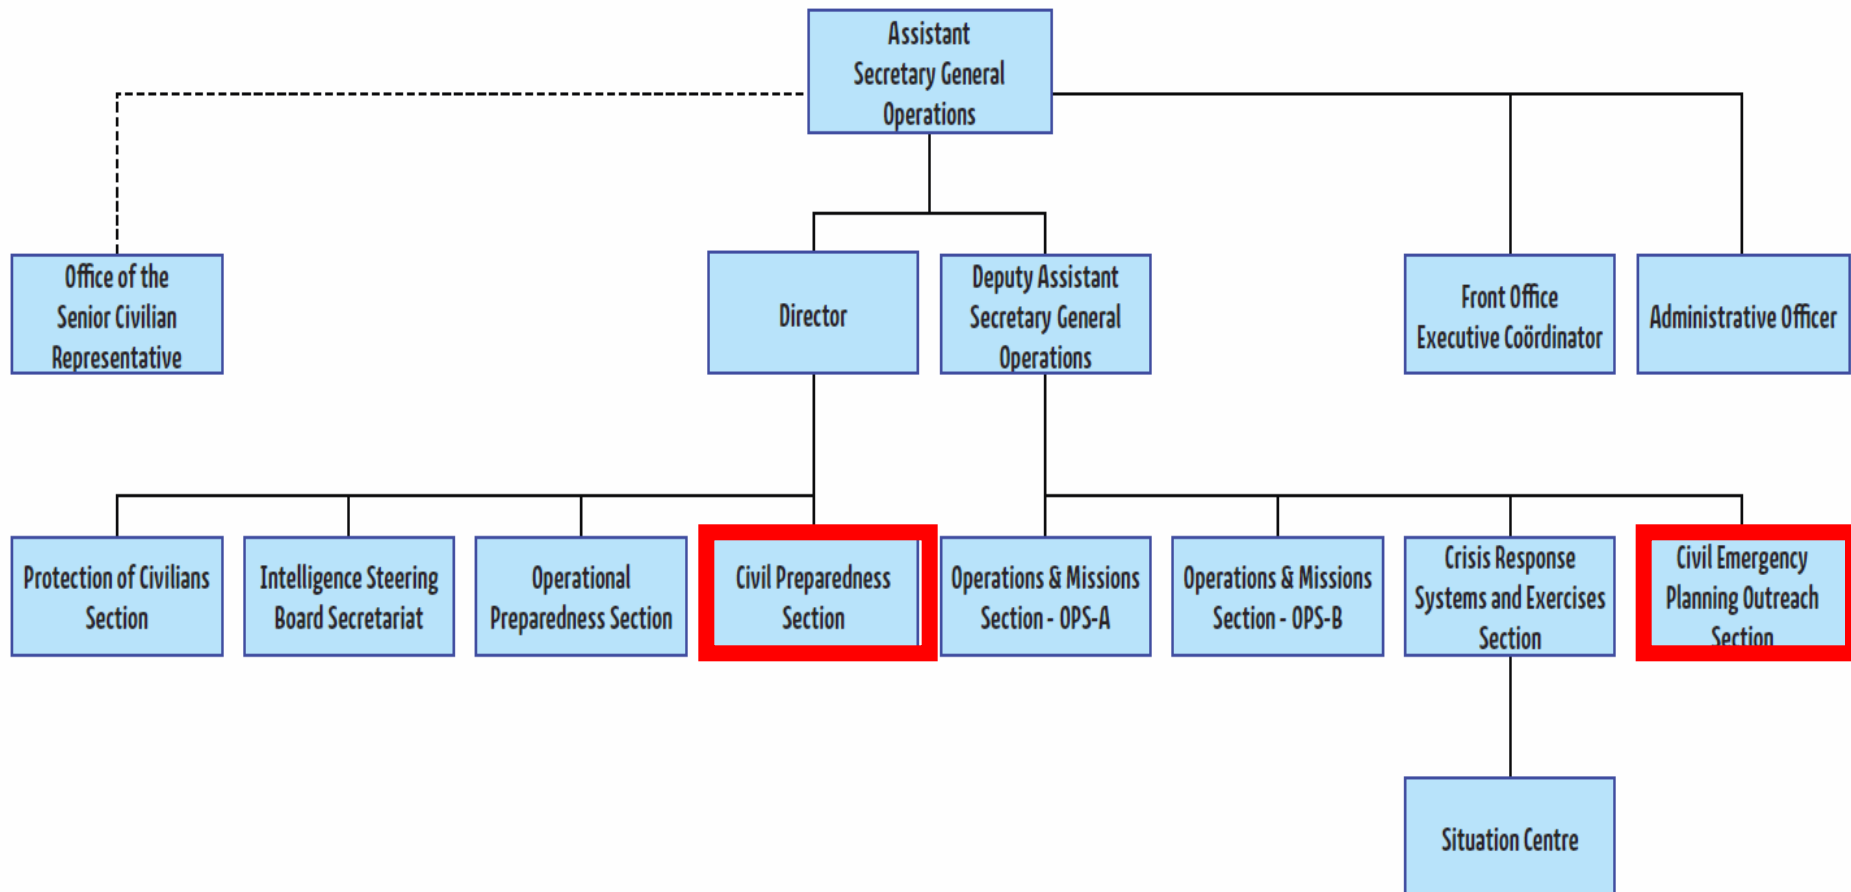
Assistant Secretary General Operations

Office of the Senior Civilian Representative

Director

Deputy Assistant Secretary General Operations

Front Office Executive Coördinator

Administrative Officer

Protection of Civilians Section

Intelligence Steering Board Secretariat

Operational Preparedness Section

Civil Preparedness Section

Operations & Missions Section - OPS-A

Operations & Missions Section - OPS-B

Crisis Response Systems and Exercises Section

Civil Emergency Planning Outreach Section

Situation Centre